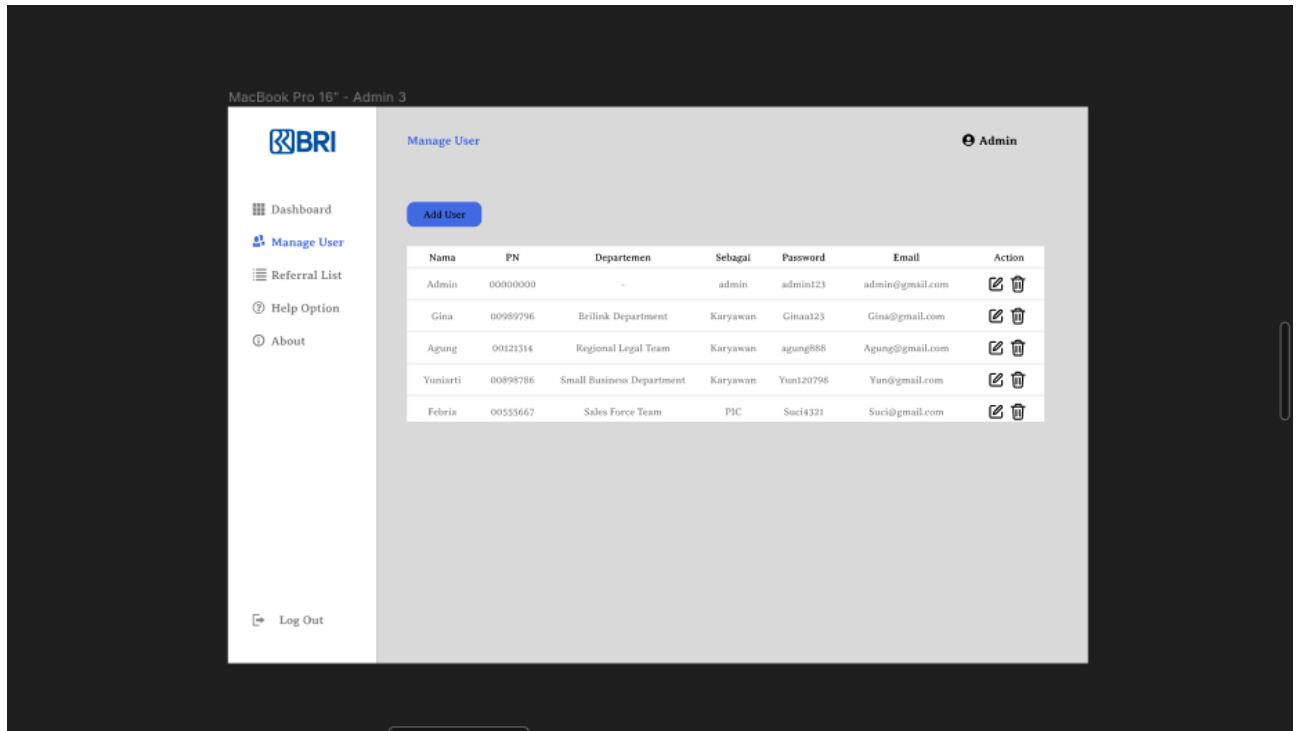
MacBook Pro 16" - Admin 3

BRI

Dashboard
Manage User
Referral List
Help Option
About

Log Out

Manage User

Admin

Add User

| Nama | PN | Departemen | Sebagai | Password | Email | Action |
|---|---|---|---|---|---|---|
| Admin | 00000000 | - | admin | admin123 | admin@gmail.com | |
| Gina | 00989796 | Brilink Department | Karyawan | Ginaa123 | Gina@gmail.com | |
| Agung | 00121314 | Regional Legal Team | Karyawan | agung888 | Agung@gmail.com | |
| Yuniarti | 00898786 | Small Business Department | Karyawan | Yun120798 | Yun@gmail.com | |
| Febria | 00555667 | Sales Force Team | PIC | Suci4321 | Suci@gmail.com | |